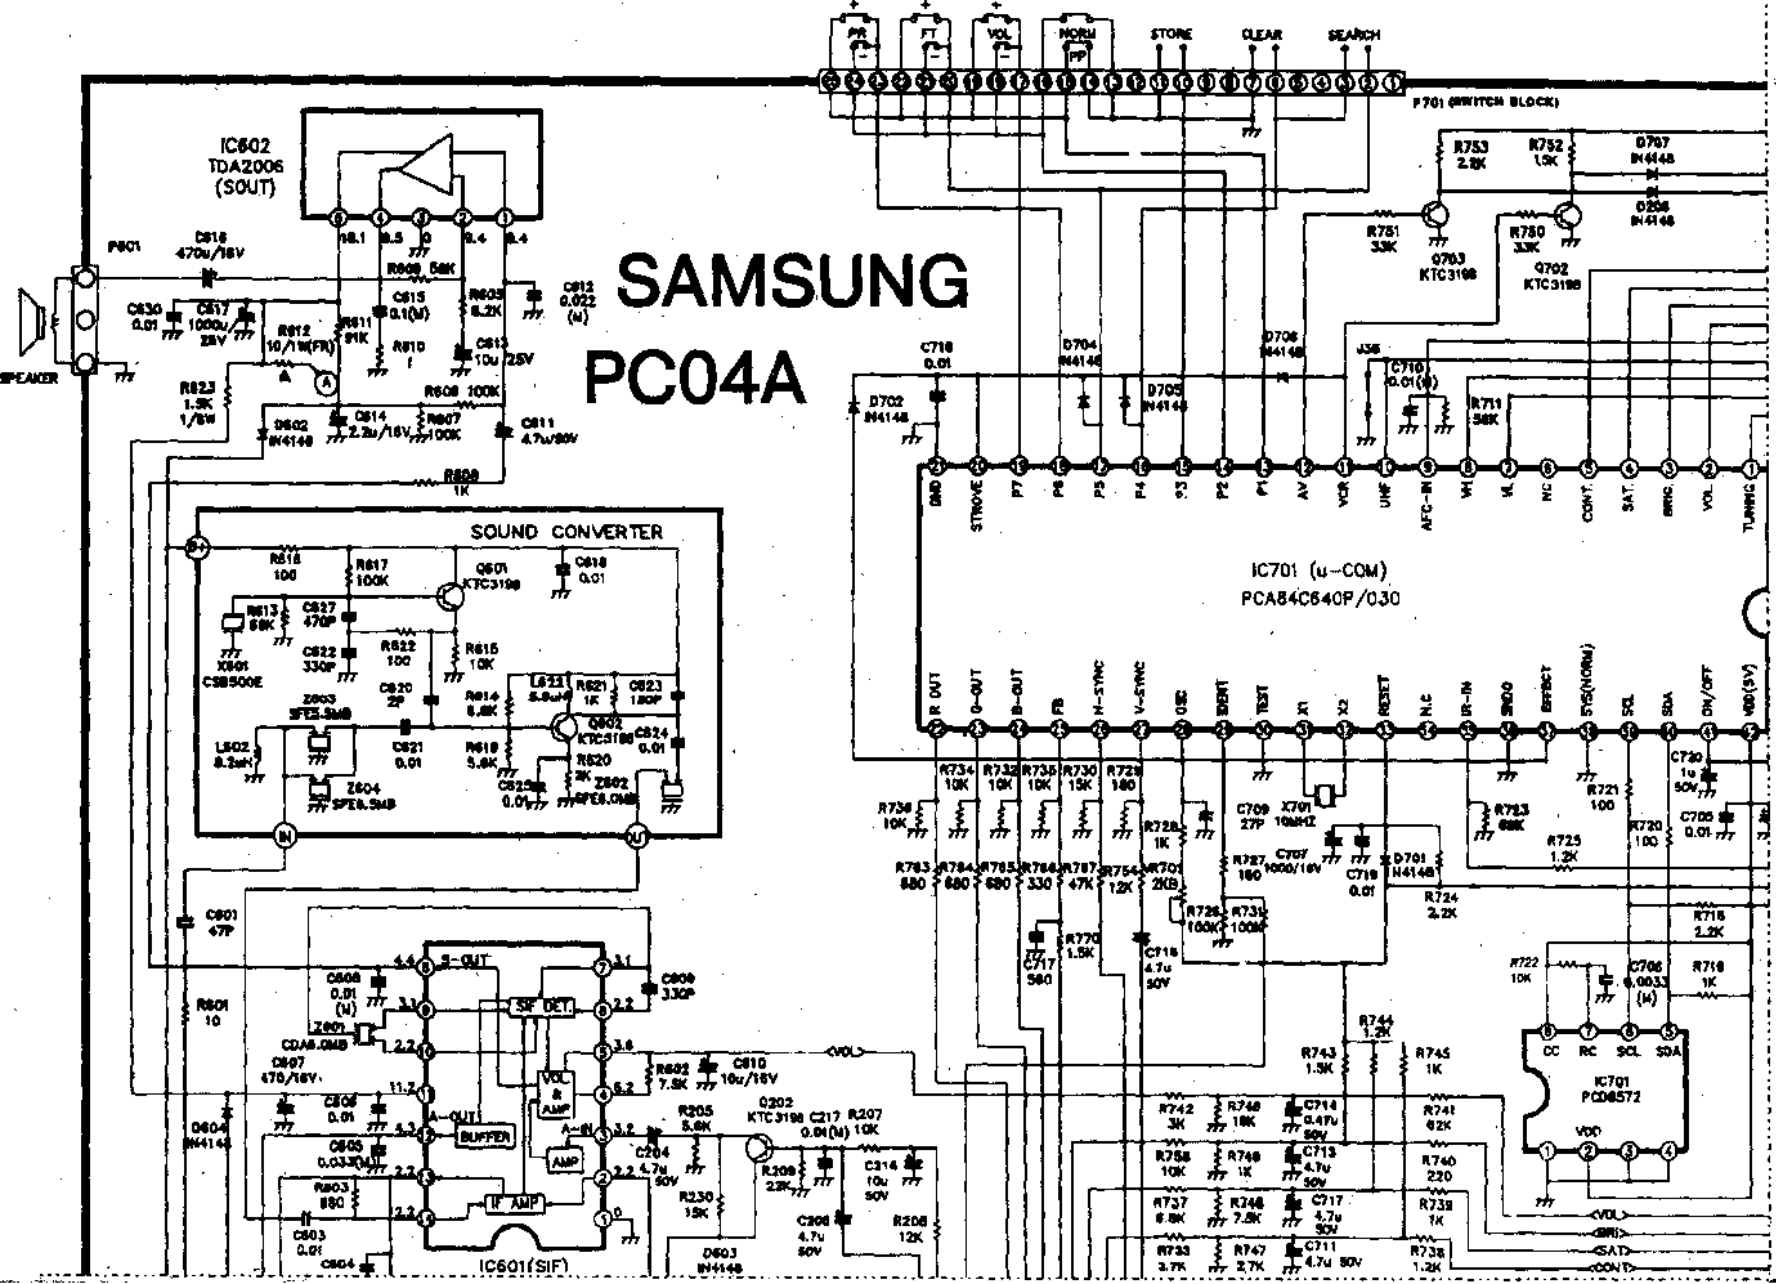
SAMSUNG
PC04A

PR FT VOL NORM PP STORE CLEAR SEARCH
F701 (SWITCH BLOCK)

IC602
TDA2006
(SOUT)

P601
SPEAKER
C616 470u/16V
C630 0.01
C617 1000u/25V
R612 10/1W(FR)
R611 91K
C615 0.1(M)
R610 1
R606 56K
R605 8.2K
C613 10u 25V
C612 0.022 (M)
R623 1.5K 1/8W
D602 IN4148
C614 2.2u/16V
R607 100K
R608 100K
C611 4.7u/50V
R609 1K

SOUND CONVERTER
R618 100
R617 100K
Q601 KTC3198
C618 0.01
R613 68K
C627 470P
X601 CSB500E
C622 330P
R622 100
R615 10K
Z603 SFE5.5MB
C620 2P
R614 6.8K
L621 5.6uH
R621 1K
C623 180P
L602 8.2uH
C621 0.01
R619 5.6K
Q602 KTC3198
C624 0.01
Z604 SFE6.5MB
C625 0.01
R620 3K
Z602 SFE6.0MB
IN OUT

C601 47P
R601 10
D604 IN4148
C608 0.01 (M)
Z601 CDA6.0MB
C607 470/16V
C606 0.01
C605 0.033(M)
R603 680
C603 0.01
C604
S-OUT
SIF DET.
VOL & AMP
A-OUT
BUFFER
A-IN
AMP
IF AMP
IC601(SIF)
C609 330P
R602 7.5K
C610 10u/16V
<VOL>
R205 5.6K
C204 4.7u 50V
R230 15K
Q202 KTC3198
C217 0.01(M)
R207 10K
R209 22K
C214 10u 50V
C208 4.7u 50V
R208 12K
D603 IN4148

R753 2.2K
R752 1.5K
D707 IN4148
D206 IN4148
R751 33K
Q703 KTC3198
R750 33K
Q702 KTC3198
C718 0.01
D702 IN4148
D704 IN4148
D705 IN4148
D706 IN4148
J36
C710 0.01(M)
R711 56K

GND STROVE P7 P6 P5 P4 P3 P2 P1 AV VCR UHF AFC-IN VH VL NC CONT. SAT. BRIG. VOL TUNING
IC701 (u-COM)
PCA84C640P/030
R OUT G-OUT B-OUT FB H-SYNC V-SYNC OSC IDENT TEST X1 X2 RESET N.C IR-IN INDO EFFECT SYS(NORM) SCL SDA ON/OFF VDD(5V)

R734 10K R732 10K R735 10K R730 15K R729 180
R736 10K
R728 1K
C709 27P
X701 10MHZ
C707 1000/16V
C719 0.01
D701 IN4148
R723 68K
R721 100
C730 1u 50V
C705 0.01
R720 100
R725 1.2K
R783 680 R784 680 R785 680 R786 330 R787 47K R754 12K R701 2KB
R727 180
R726 100K R731 100K
R724 2.2K
R718 2.2K
C717 560
R770 1.5K
C716 4.7u 50V
R722 10K
C706 0.0033 (M)
R719 1K
R744 1.2K
R743 1.5K
R745 1K
CC RC SCL SDA
IC701 PCD8572
VDD
R742 3K R748 18K C714 0.47u 50V R741 82K
R758 10K R749 1K C713 4.7u 50V R740 220
R737 6.8K R746 7.8K C717 4.7u 50V R739 1K
R733 3.7K R747 2.7K C711 4.7u 50V R738 1.2K
<VOL> <BRI> <SAT> <CONT>